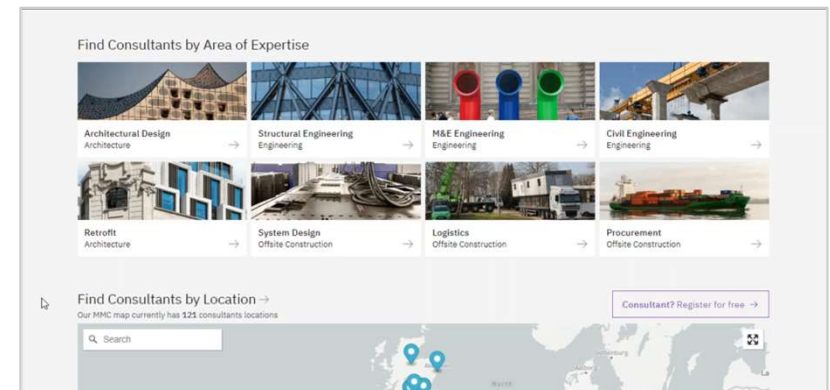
Find Consultants by Area of Expertise

Architectural Design
Architecture
→

Structural Engineering
Engineering
→

M&E Engineering
Engineering
→

Civil Engineering
Engineering
→

Retrofit
Architecture
→

System Design
Offsite Construction
→

Logistics
Offsite Construction
→

Procurement
Offsite Construction
→

Find Consultants by Location →
Our MMC map currently has 121 consultants locations

Consultant? Register for free →

Search